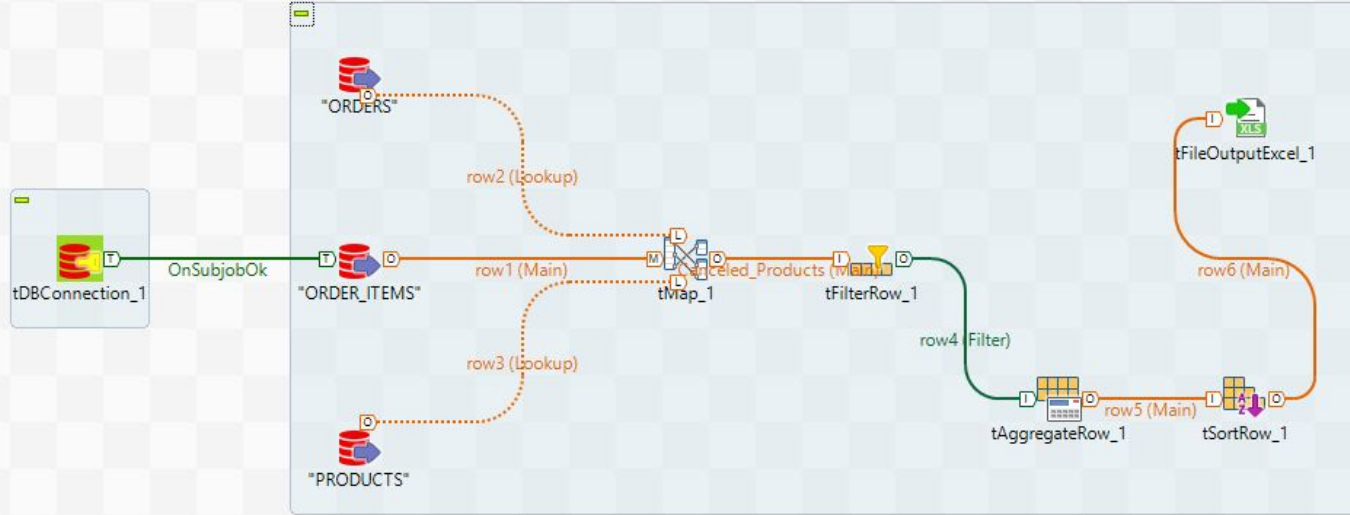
"ORDERS"

row2 (Lookup)

tDBConnection_1

OnSubjobOk

"ORDER_ITEMS"

row1 (Main)

tMap_1

Canceled_Products (Main)

tFilterRow_1

row3 (Lookup)

"PRODUCTS"

row4 (Filter)

tAggregateRow_1

row5 (Main)

tSortRow_1

row6 (Main)

tFileOutputExcel_1

XLS